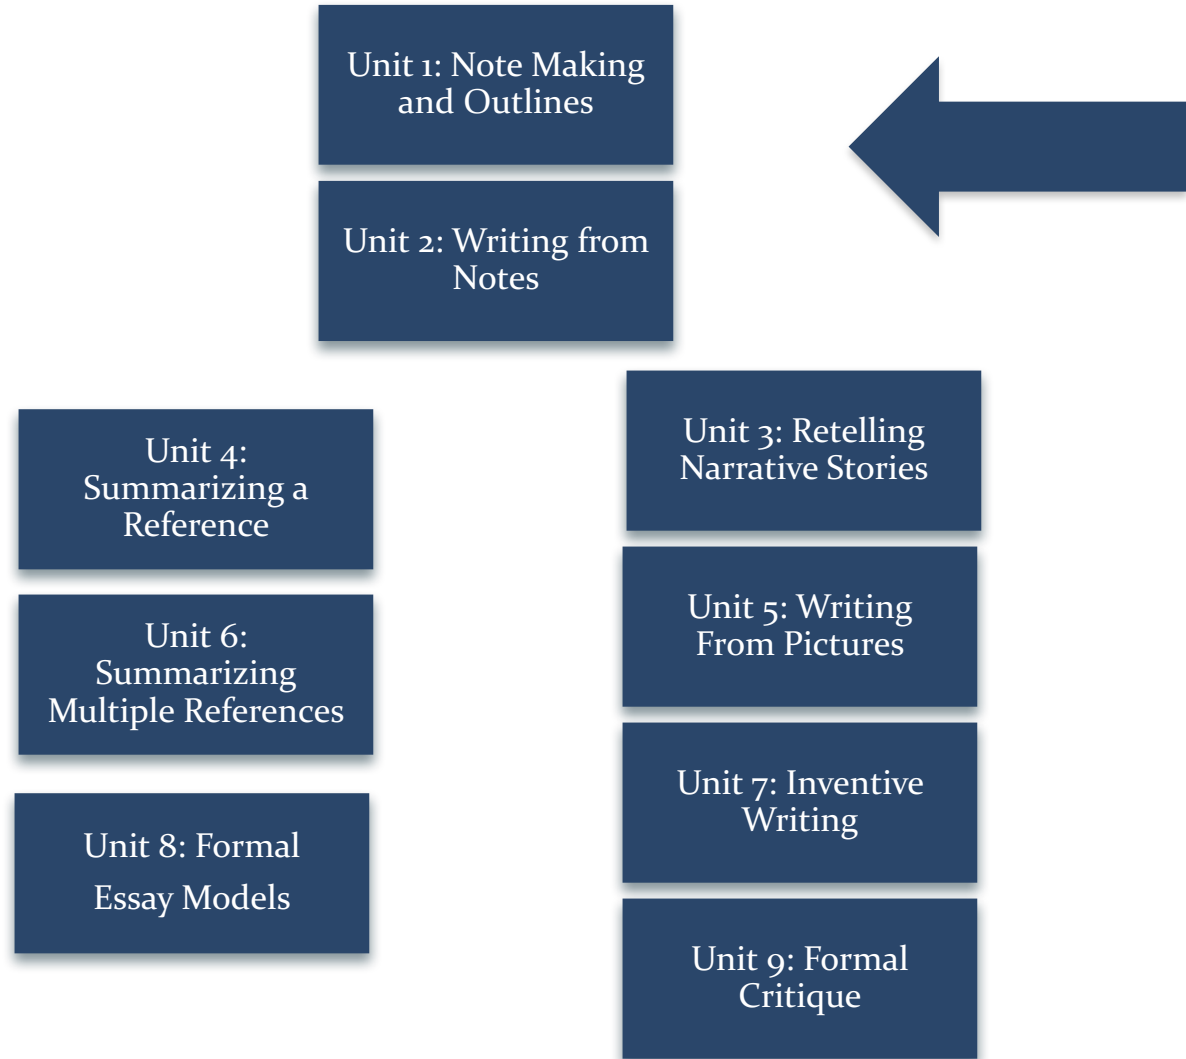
Unit 1: Note Making and Outlines

Unit 2: Writing from Notes

Unit 4: Summarizing a Reference

Unit 6: Summarizing Multiple References

Unit 8: Formal Essay Models

Unit 3: Retelling Narrative Stories

Unit 5: Writing From Pictures

Unit 7: Inventive Writing

Unit 9: Formal Critique